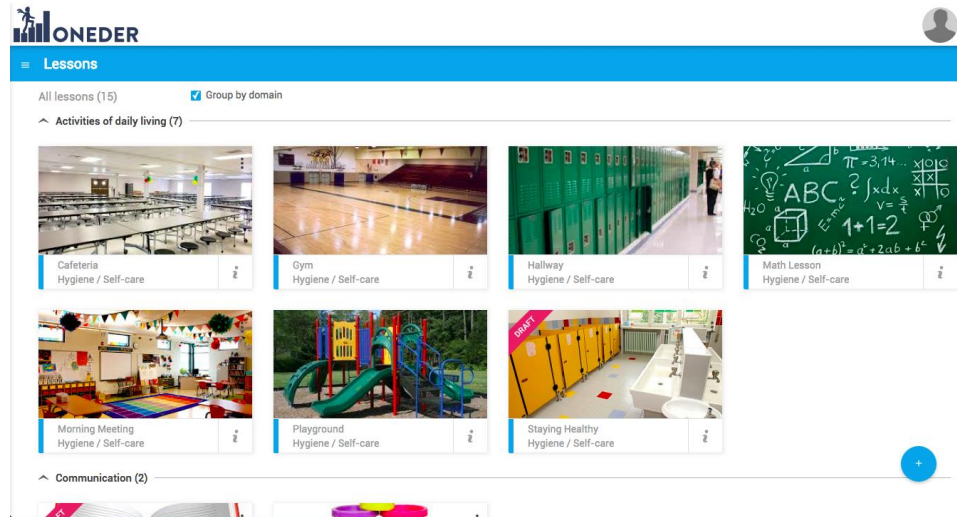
ONEDER

≡ Lessons

All lessons (15) Group by domain

^ Activities of daily living (7)

Cafeteria
Hygiene / Self-care
i

Gym
Hygiene / Self-care
i

Hallway
Hygiene / Self-care
i

$\pi=3,14...$ ABC $\int x dx$ $V=\frac{s}{t}$ $1+1=2$ $H_2O$ $(a+b)^2=a^2+2ab+b^2$

Math Lesson
Hygiene / Self-care
i

Morning Meeting
Hygiene / Self-care
i

Playground
Hygiene / Self-care
i

DRAFT

Staying Healthy
Hygiene / Self-care
i

+

^ Communication (2)